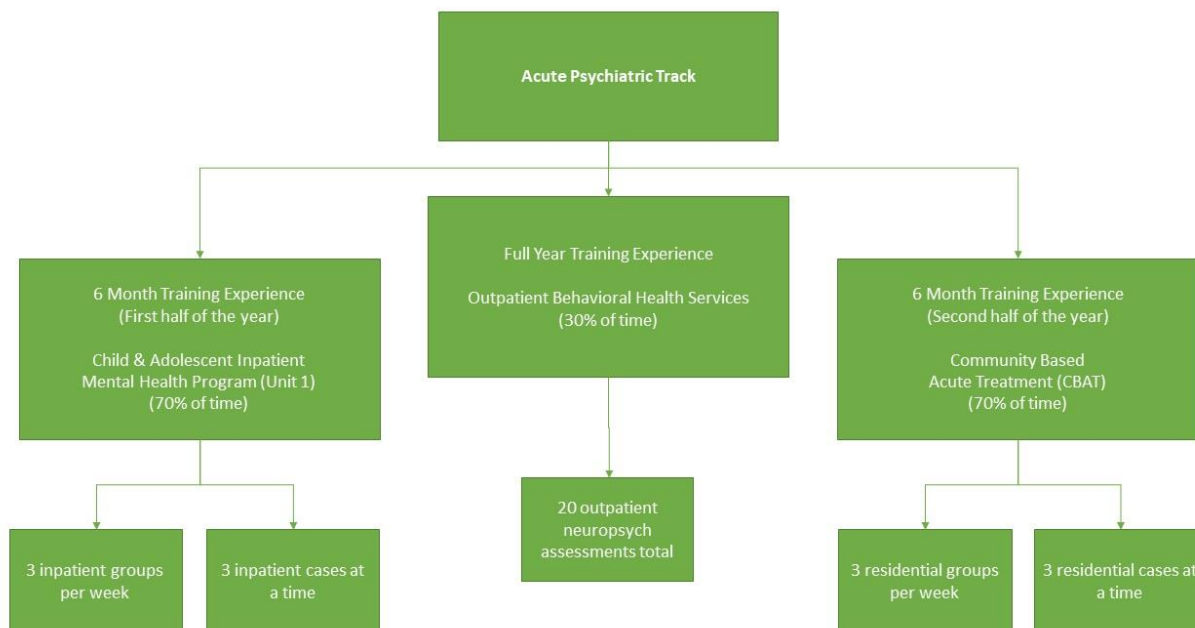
Acute Psychiatric Track

6 Month Training Experience
(First half of the year)

Child & Adolescent Inpatient Mental Health Program (Unit 1)
(70% of time)

3 inpatient groups per week

3 inpatient cases at a time

Full Year Training Experience

Outpatient Behavioral Health Services
(30% of time)

20 outpatient neuropsych assessments total

6 Month Training Experience
(Second half of the year)

Community Based Acute Treatment (CBAT)
(70% of time)

3 residential groups per week

3 residential cases at a time